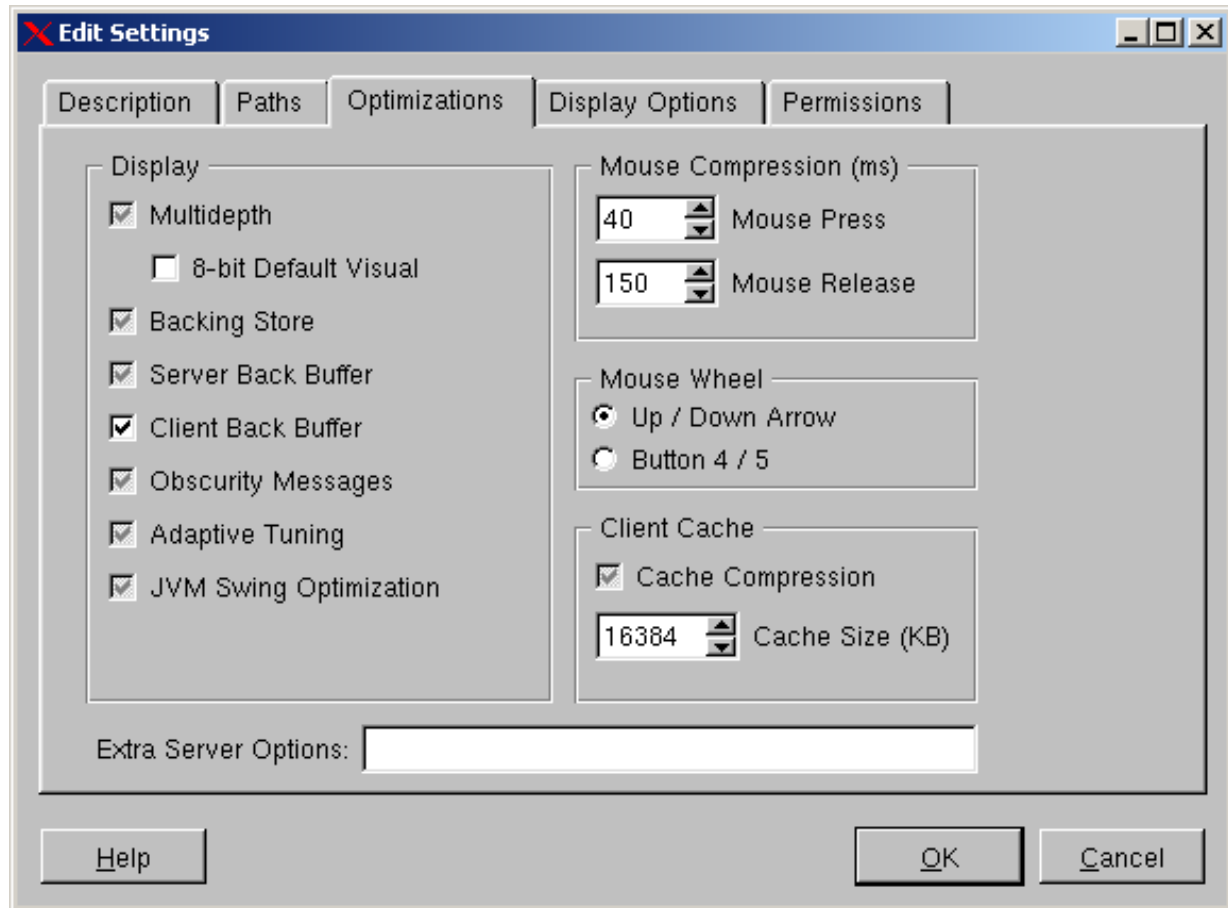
Edit Settings

Description | Paths | Optimizations | Display Options | Permissions

Display
Multidepth
8-bit Default Visual
Backing Store
Server Back Buffer
Client Back Buffer
Obscurity Messages
Adaptive Tuning
JVM Swing Optimization

Mouse Compression (ms)
40 Mouse Press
150 Mouse Release

Mouse Wheel
Up / Down Arrow
Button 4 / 5

Client Cache
Cache Compression
16384 Cache Size (KB)

Extra Server Options:

Help
OK
Cancel